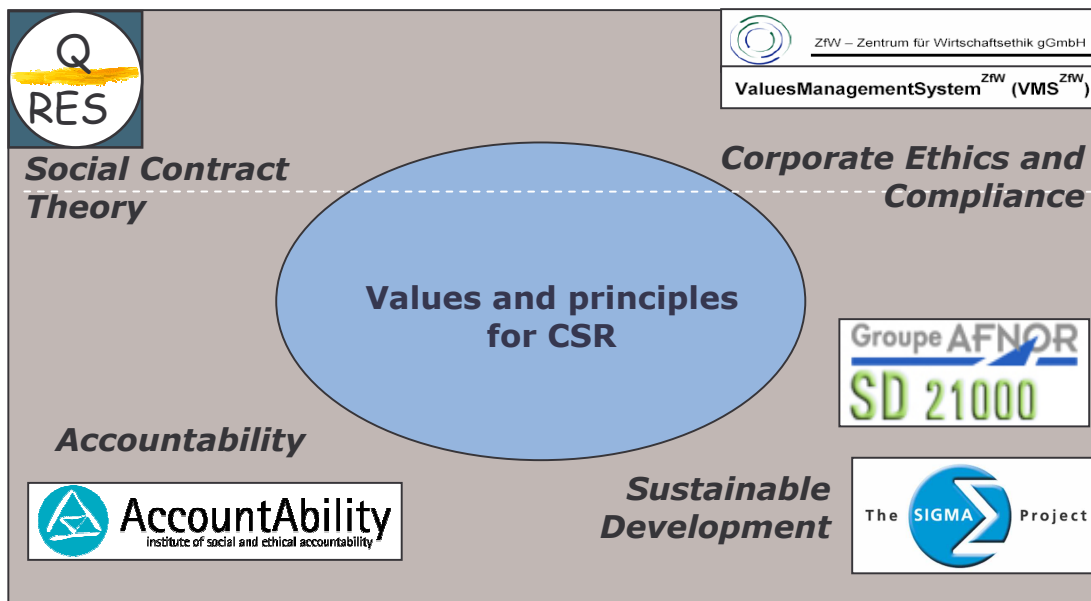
Q
RES

ZfW – Zentrum für Wirtschaftsethik gGmbH

ValuesManagementSystem$^{ZfW}$ (VMS$^{ZfW}$)

Social Contract Theory

Corporate Ethics and Compliance

Values and principles for CSR

Groupe AFNOR
SD 21000

Accountability

AccountAbility
institute of social and ethical accountability

Sustainable Development

The SIGMA Project